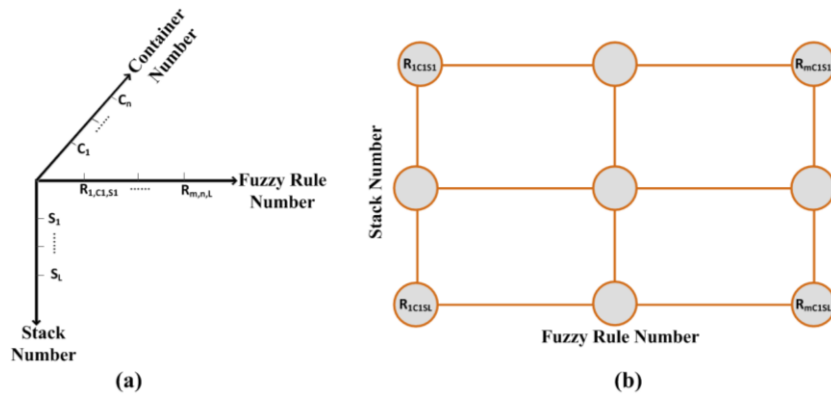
Container Number

$C_n$

$C_1$

$R_{1,C1,S1}$ ...... $R_{m,n,L}$

Fuzzy Rule Number

$S_1$

$S_L$

Stack Number

(a)

$R_{1C1S1}$

$R_{mC1S1}$

Stack Number

$R_{1C1SL}$

$R_{mC1SL}$

Fuzzy Rule Number

(b)